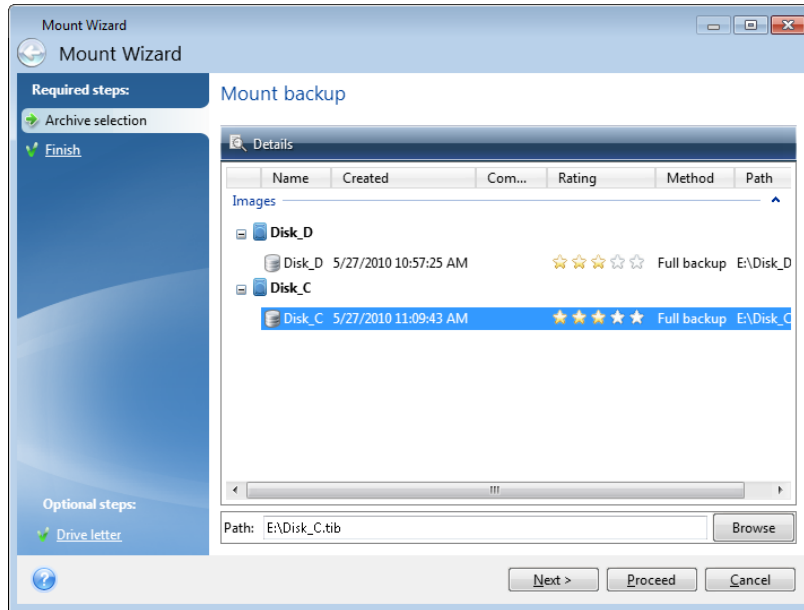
Mount Wizard

Mount Wizard

Required steps:

Archive selection

Finish

Optional steps:

Drive letter

Mount backup

Details

| Name | Created | Com... | Rating | Method | Path |
|---|---|---|---|---|---|
| Images | | | | | |
| Disk_D | | | | | |
| Disk_D | 5/27/2010 10:57:25 AM | | | Full backup | E:\Disk_D |
| Disk_C | | | | | |
| Disk_C | 5/27/2010 11:09:43 AM | | | Full backup | E:\Disk_C |

Path: E:\Disk_C.tib

Browse

Next >

Proceed

Cancel